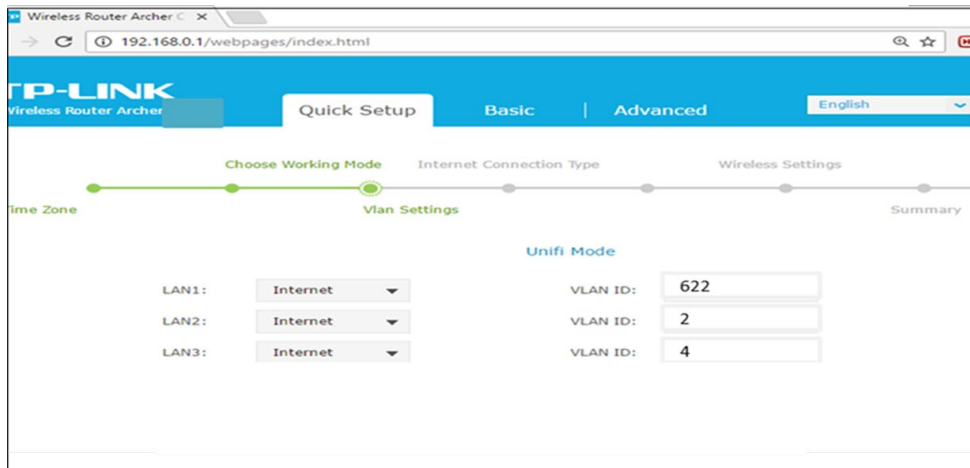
Wireless Router Archer C ×

192.168.0.1/webpages/index.html

TP-LINK
Wireless Router Archer

Quick Setup | Basic | Advanced

English

Choose Working Mode
Internet Connection Type
Wireless Settings

Time Zone
Vlan Settings
Summary

Unifi Mode

| | | | |
|---|---|---|---|
| LAN1: | Internet | VLAN ID: | 622 |
| LAN2: | Internet | VLAN ID: | 2 |
| LAN3: | Internet | VLAN ID: | 4 |